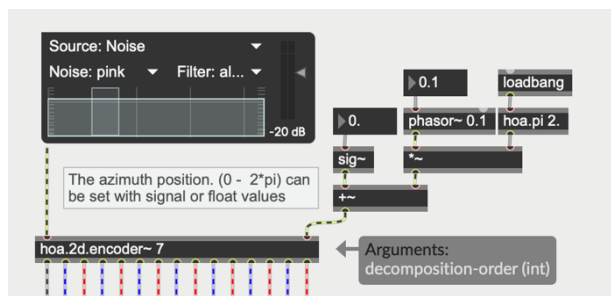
Source: Noise
Noise: pink
Filter: al...
-20 dB

0.1
loadbang
0.
phasor~ 0.1
hoa.pi 2.
sig~
*~
The azimuth position. (0 - 2*pi) can be set with signal or float values
+~
hoa.2d.encoder~ 7
Arguments:
decomposition-order (int)